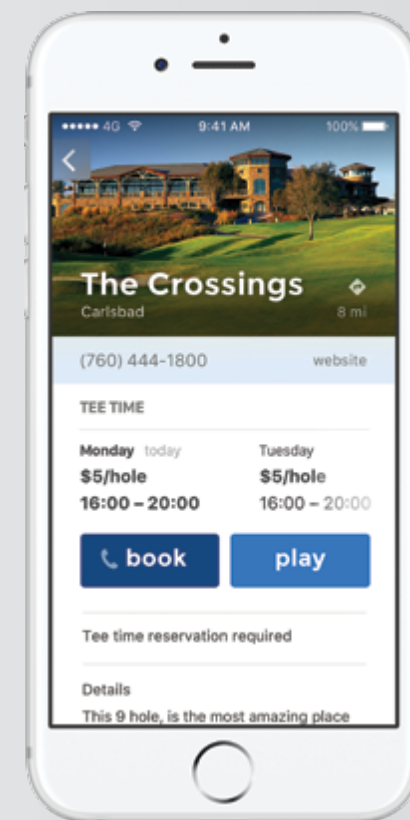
••••• 4G 9:41 AM 100%

The Crossings
Carlsbad
8 mi

(760) 444-1800 website

TEE TIME

Monday today
$5/hole
16:00 – 20:00

Tuesday
$5/hole
16:00 – 20:00

book

play

Tee time reservation required

Details
This 9 hole, is the most amazing place